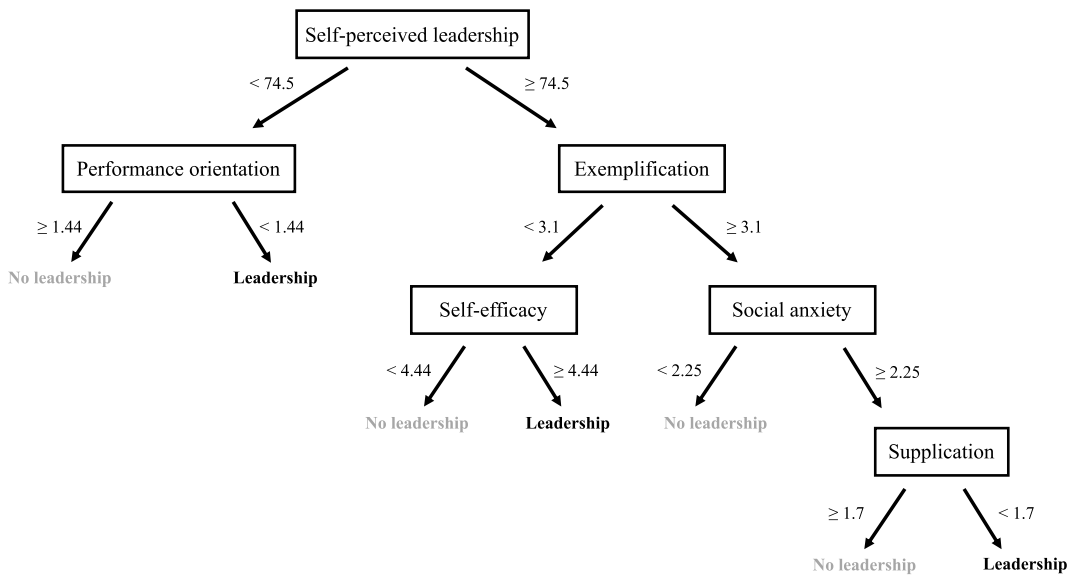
Self-perceived leadership

< 74.5

≥ 74.5

Performance orientation

≥ 1.44

< 1.44

No leadership

Leadership

Exemplification

< 3.1

≥ 3.1

Self-efficacy

< 4.44

≥ 4.44

No leadership

Leadership

Social anxiety

< 2.25

≥ 2.25

No leadership

Supplication

≥ 1.7

< 1.7

No leadership

Leadership